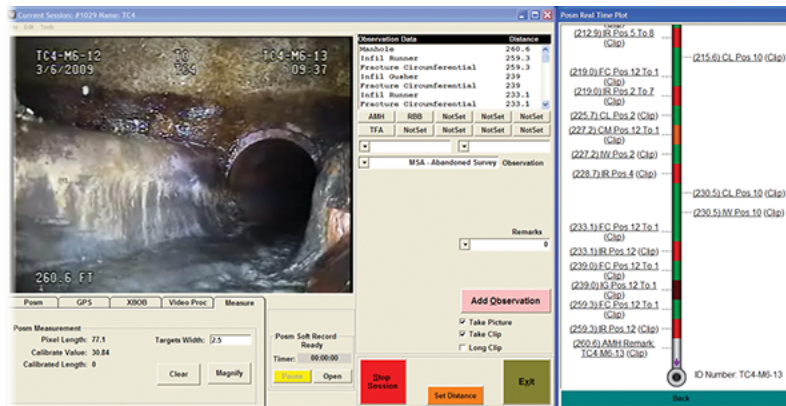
Current Session: #1029 Name: TC4

File Edit Tools

TC4-M6-12 TC TC4-M6-13
3/6/2009 TC4 09:37

260.6 FT

| Observation Data | Distance |
|---|---|
| Manhole | 260.6 |
| Infil Runner | 259.3 |
| Fracture Circumferential | 259.3 |
| Infil Gusher | 239 |
| Fracture Circumferential | 239 |
| Infil Runner | 233.1 |
| Fracture Circumferential | 233.1 |

AMH RBB NotSet NotSet NotSet
TFA NotSet NotSet NotSet NotSet

MSA - Abandoned Survey Observation

Remarks
0

Add Observation

Take Picture
Take Clip
Long Clip

Posm GPS XBOB Video Proc Measure

Posm Measurement
Pixel Length: 77.1
Calibrate Value: 30.84
Calibrated Length: 0
Targets Width: 2.5
Clear
Magnify

Posm: Soft Record Ready
Timer: 00:00:00
Pause Open

Stop Session
Set Distance
Exit

Posm Real Time Plot

(212.9) IR Pos 5 To 8 (Clip)
(215.6) CL Pos 10 (Clip)
(219.0) FC Pos 12 To 1 (Clip)
(219.0) IR Pos 2 To 7 (Clip)
(225.7) CL Pos 2 (Clip)
(227.2) CM Pos 12 To 1 (Clip)
(227.2) IW Pos 2 (Clip)
(228.7) IR Pos 4 (Clip)
(230.5) CL Pos 10 (Clip)
(230.5) IW Pos 10 (Clip)
(233.1) FC Pos 12 To 1 (Clip)
(233.1) IR Pos 12 (Clip)
(239.0) FC Pos 12 To 1 (Clip)
(239.0) IG Pos 12 To 1 (Clip)
(259.3) FC Pos 12 To 1 (Clip)
(259.3) IR Pos 12 (Clip)
(260.6) AMH Remark: TC4-M6-13 (Clip)
ID Number: TC4-M6-13
Back